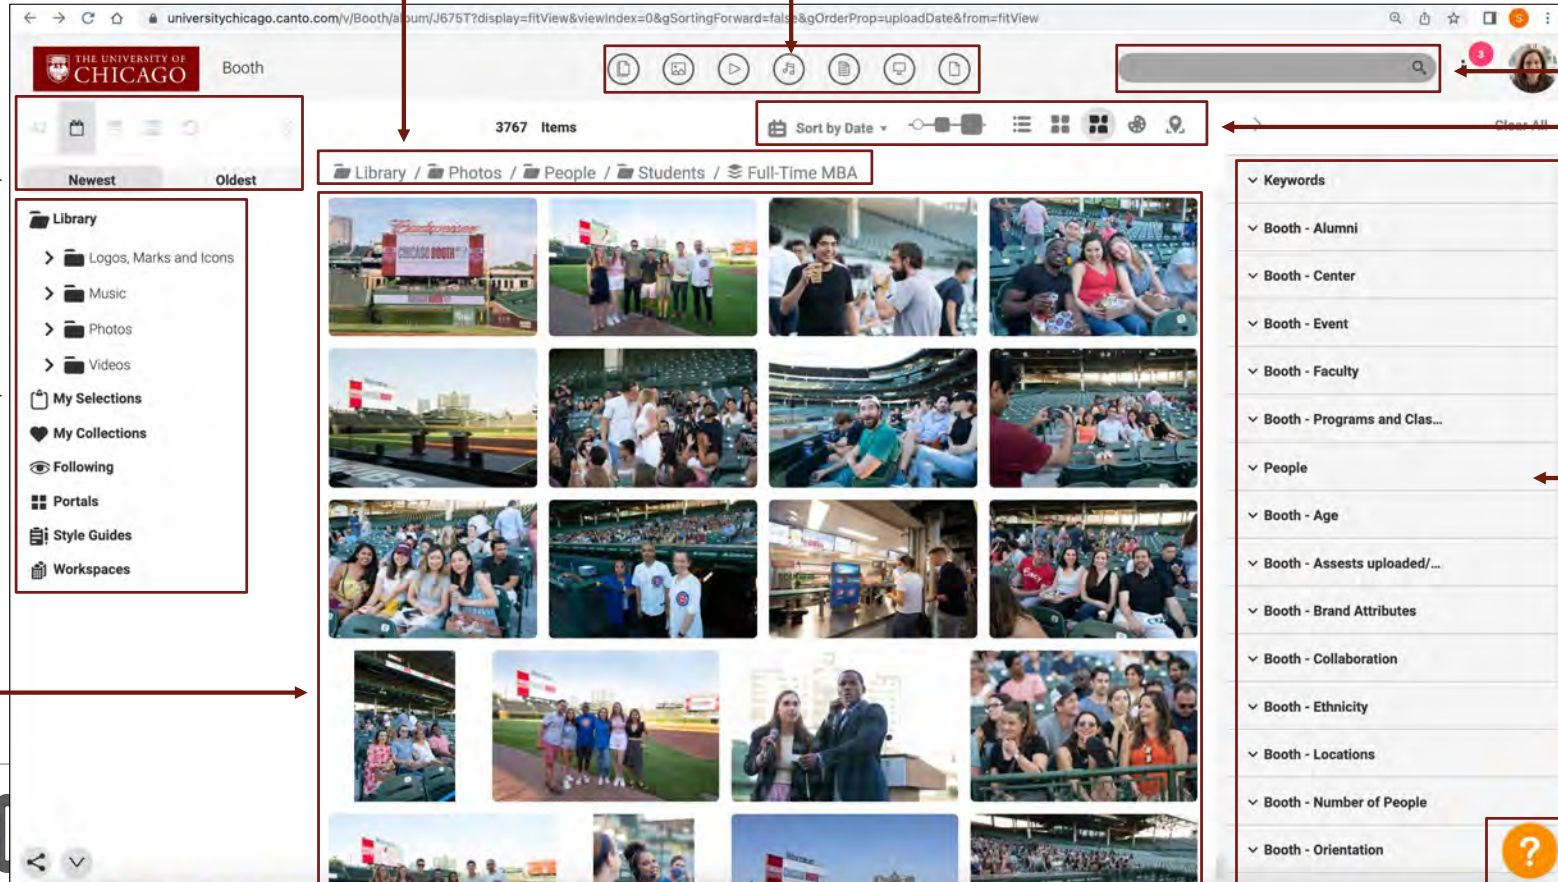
universitychicago.canto.com/v/Booth/album/J675T?display=fitView&viewIndex=0&gSortingForward=false&gOrderProp=uploadDate&from=fitView

THE UNIVERSITY OF CHICAGO

Booth

3767 Items

Sort by Date

Newest Oldest

Library / Photos / People / Students / Full-Time MBA

Library

Logos, Marks and Icons

Music

Photos

Videos

My Selections

My Collections

Following

Portals

Style Guides

Workspaces

Clear All

Keywords

Booth - Alumni

Booth - Center

Booth - Event

Booth - Faculty

Booth - Programs and Clas...

People

Booth - Age

Booth - Assests uploaded/...

Booth - Brand Attributes

Booth - Collaboration

Booth - Ethnicity

Booth - Locations

Booth - Number of People

Booth - Orientation